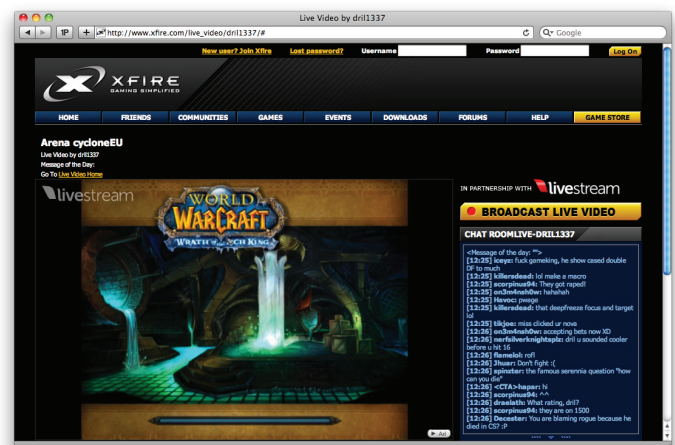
Live Video by dril1337

1P

http://www.xfire.com/live_video/dril1337/#

Google

New user? Join Xfire Lost password? Username Password Log On

XFIRE GAMING SIMPLIFIED

HOME FRIENDS COMMUNITIES GAMES EVENTS DOWNLOADS FORUMS HELP GAME STORE

Arena cycloneEU

Live Video by dril1337
Message of the Day:
Go To Live Video Home

livestream

WORLD OF WARCRAFT WRATH OF THE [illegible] KING

Ad

IN PARTNERSHIP WITH livestream

BROADCAST LIVE VIDEO

CHAT ROOMLIVE-DRIL1337

<Message of the day: "">
[12:25] iceys: fuck gameking, he show cased double DF to much
[12:25] killersdead: lol make a macro
[12:25] scorpinus94: They got raped!
[12:25] on3m4n5h0w: hahahah
[12:25] Havoc: pwage
[12:25] killersdead: that deepfreeze focus and target lol
[12:25] tikjoe: miss clicked ur nova
[12:25] on3m4n5h0w: accepting bets now XD
[12:26] nerfsilverknightsplz: dril u sounded cooler before ur hit 16
[12:26] flamelol: rofl
[12:26] Jhuar: Don't fight :(
[12:26] spinster: the famous serennia question "how can you die"
[12:26] <CTA>hapar: hi
[12:26] scorpinus94: ^^
[12:26] draelath: What rating, dril?
[12:26] scorpinus94: they are on 1500
[12:26] Decaster: You are blaming rogue because he died in CS? :P